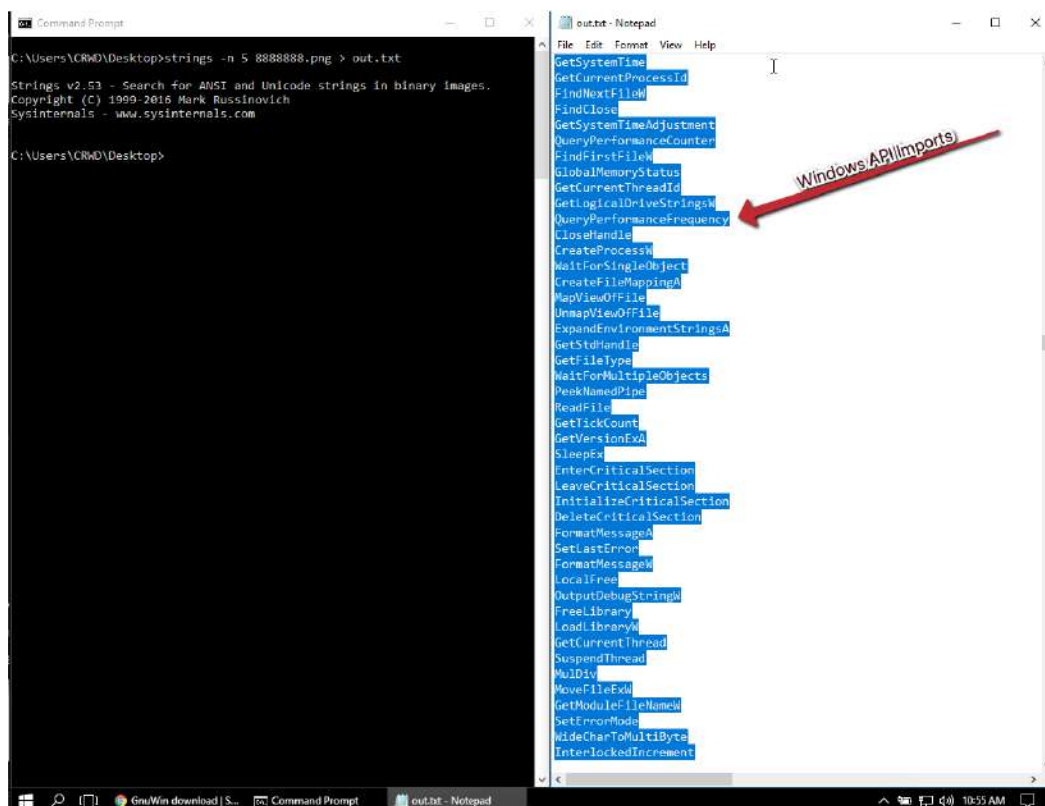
Command Prompt

C:\Users\CRWD\Desktop>strings -n 5 8888888.png > out.txt

Strings v2.53 - Search for ANSI and Unicode strings in binary images.
Copyright (C) 1999-2016 Mark Russinovich
Sysinternals - www.sysinternals.com

C:\Users\CRWD\Desktop>

out.txt - Notepad

File Edit Format View Help

GetSystemTime
GetCurrentProcessId
FindNextFileW
FindClose
GetSystemTimeAdjustment
QueryPerformanceCounter
FindFirstFileW
GlobalMemoryStatus
GetCurrentThreadId
GetLogicalDriveStringsW
QueryPerformanceFrequency
CloseHandle
CreateProcessW
WaitForSingleObject
CreateFileMappingA
MapViewOfFile
UnmapViewOfFile
ExpandEnvironmentStringsA
GetStdHandle
GetFileType
WaitForMultipleObjects
PeekNamedPipe
ReadFile
GetTickCount
GetVersionExA
SleepEx
EnterCriticalSection
LeaveCriticalSection
InitializeCriticalSection
DeleteCriticalSection
FormatMessageA
SetLastError
FormatMessageW
LocalFree
OutputDebugStringW
FreeLibrary
LoadLibraryW
GetCurrentThread
SuspendThread
MulDiv
MoveFileExW
GetModuleFileNameW
SetErrorMode
WideCharToMultiByte
InterlockedIncrement

Windows API Imports

GnuWin download | S... Command Prompt out.txt - Notepad 10:55 AM